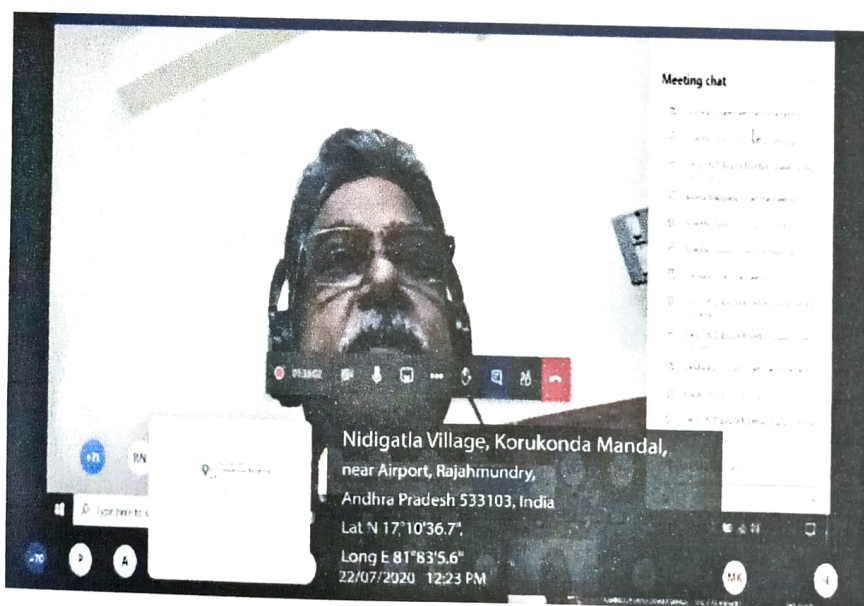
Meeting chat

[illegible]

01:16:02

+11

RN

Type here to s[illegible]

P

A

Nidigatla Village, Korukonda Mandal, near Airport, Rajahmundry, Andhra Pradesh 533103, India

Lat N 17°10'36.7"

Long E 81°83'5.6"

22/07/2020 12:23 PM

MK